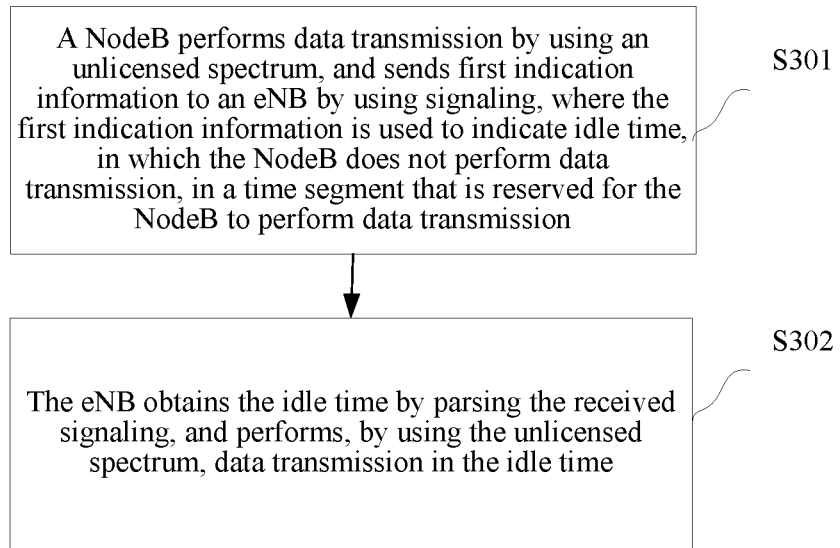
A NodeB performs data transmission by using an unlicensed spectrum, and sends first indication information to an eNB by using signaling, where the first indication information is used to indicate idle time, in which the NodeB does not perform data transmission, in a time segment that is reserved for the NodeB to perform data transmission

S301

S302

The eNB obtains the idle time by parsing the received signaling, and performs, by using the unlicensed spectrum, data transmission in the idle time